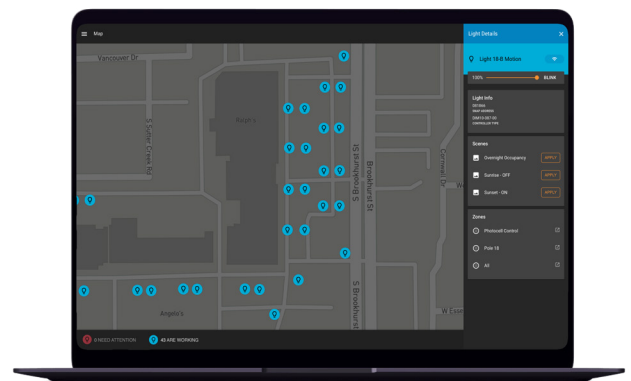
Map

Vancouver Dr

S Sutter Creek Rd

Ralph's

S Brookhurst St

S Brookhurst St

Cornell Dr

Angelo's

W Essex

0 NEED ATTENTION

43 ARE WORKING

Light Details

Light 18-B Motion

100%

BLINK

Light Info

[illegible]
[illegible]
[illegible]
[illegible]

Scenes

Overnight Occupancy APPLY

Sunrise - OFF APPLY

Sunset - ON APPLY

Zones

Photocell Control

Pole 18

All